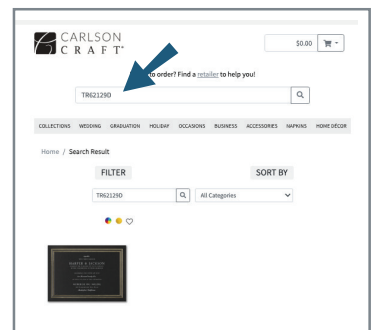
CARLSON CRAFT®

$0.00

to order? Find a retailer to help you!

TR62129D

COLLECTIONS WEDDING GRADUATION HOLIDAY OCCASIONS BUSINESS ACCESSORIES NAPKINS HOME DÉCOR

Home / Search Result

FILTER

SORT BY

TR62129D

All Categories